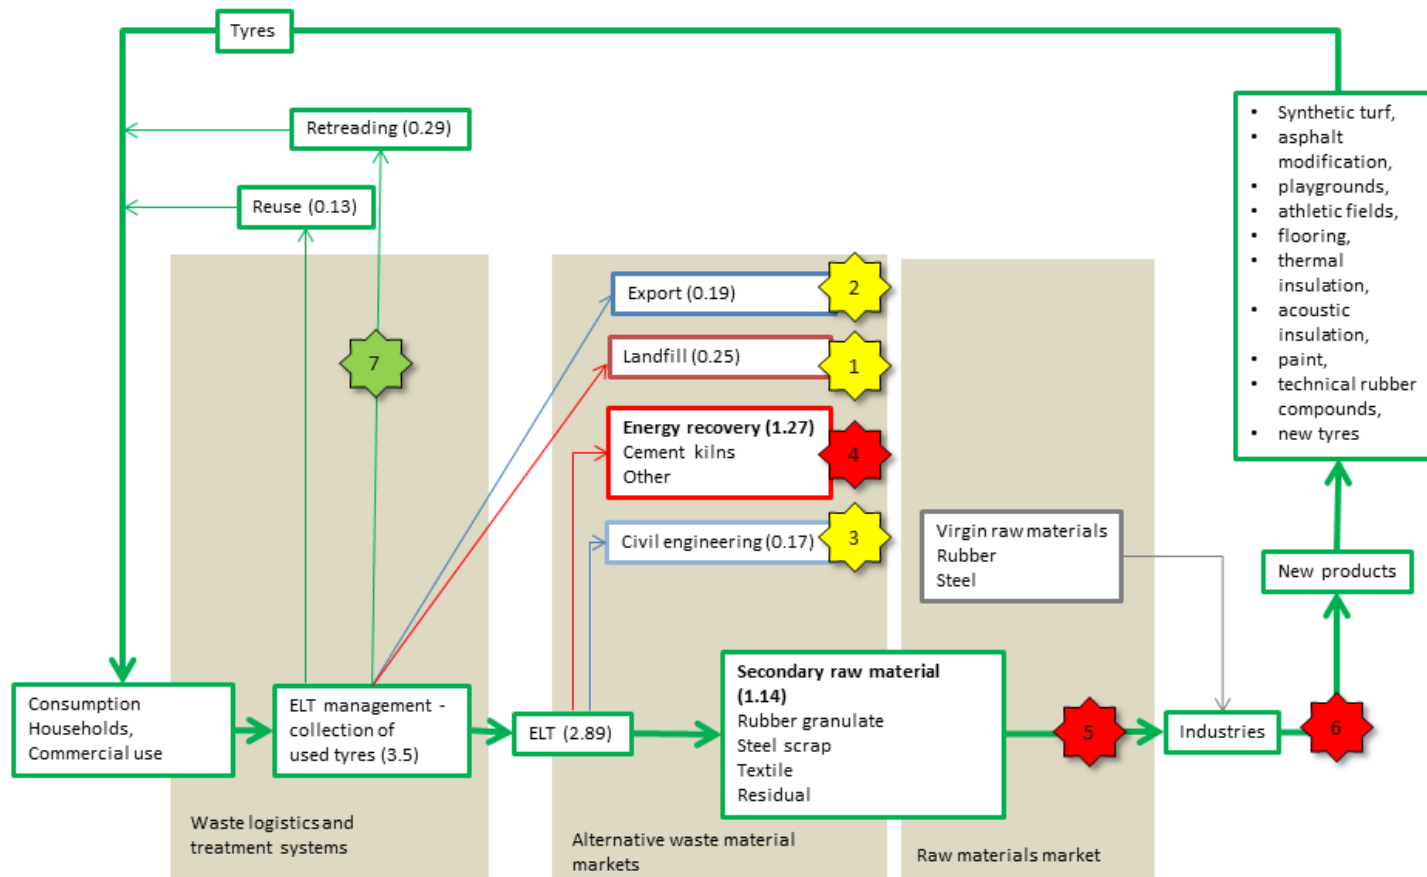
Tyres

Retreading (0.29)

Reuse (0.13)

7

Export (0.19)

2

Landfill (0.25)

1

**Energy recovery (1.27)**
Cement kilns
Other

4

Civil engineering (0.17)

3

- Synthetic turf,
- asphalt modification,
- playgrounds,
- athletic fields,
- flooring,
- thermal insulation,
- acoustic insulation,
- paint,
- technical rubber compounds,
- new tyres

Virgin raw materials
Rubber
Steel

New products

Consumption
Households,
Commercial use

ELT management - collection of used tyres (3.5)

ELT (2.89)

**Secondary raw material (1.14)**
Rubber granulate
Steel scrap
Textile
Residual

5

Industries

6

Waste logistics and treatment systems

Alternative waste material markets

Raw materials market